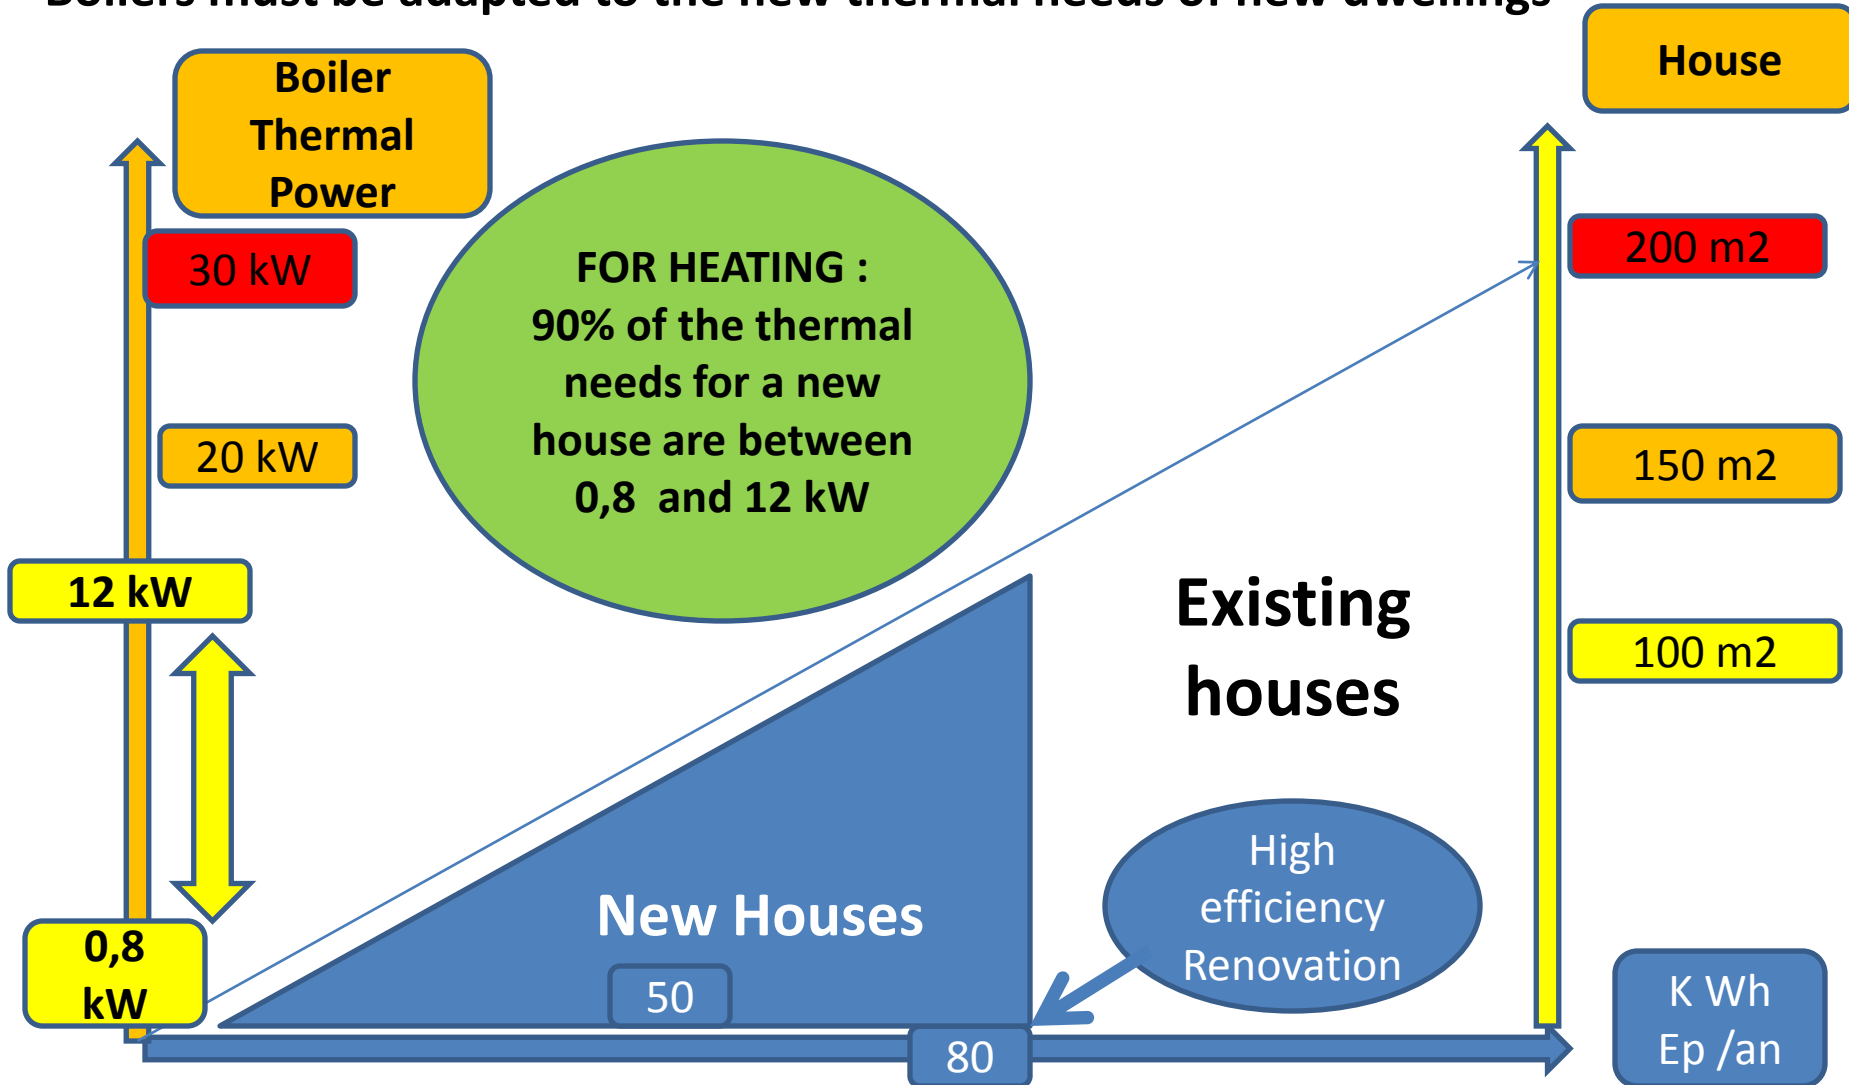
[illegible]

Boiler Thermal Power

House

30 kW

200 m2

FOR HEATING :
90% of the thermal needs for a new house are between 0,8 and 12 kW

20 kW

150 m2

12 kW

Existing houses

100 m2

New Houses

High efficiency Renovation

0,8 kW

50

80

K Wh Ep /an